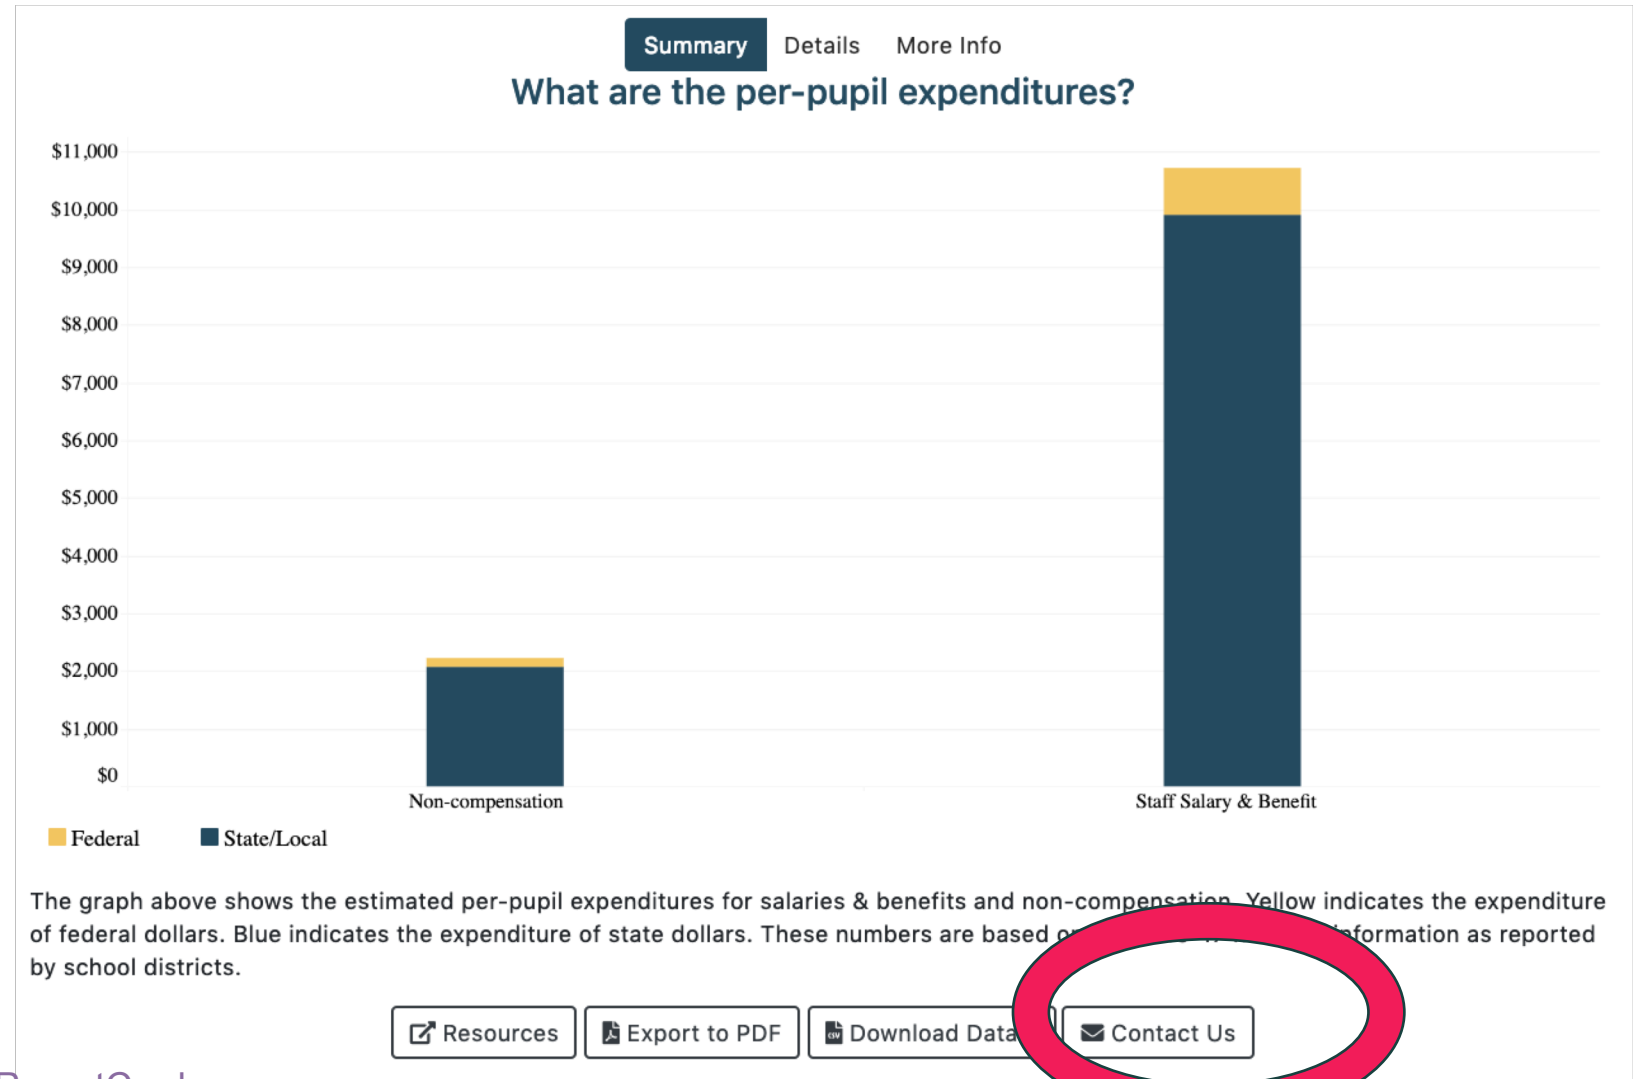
Summary Details More Info

What are the per-pupil expenditures?

$11,000
$10,000
$9,000
$8,000
$7,000
$6,000
$5,000
$4,000
$3,000
$2,000
$1,000
$0

Non-compensation

Staff Salary & Benefit

Federal State/Local

The graph above shows the estimated per-pupil expenditures for salaries & benefits and non-compensation. Yellow indicates the expenditure of federal dollars. Blue indicates the expenditure of state dollars. These numbers are based o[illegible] information as reported by school districts.

Resources Export to PDF Download Data Contact Us